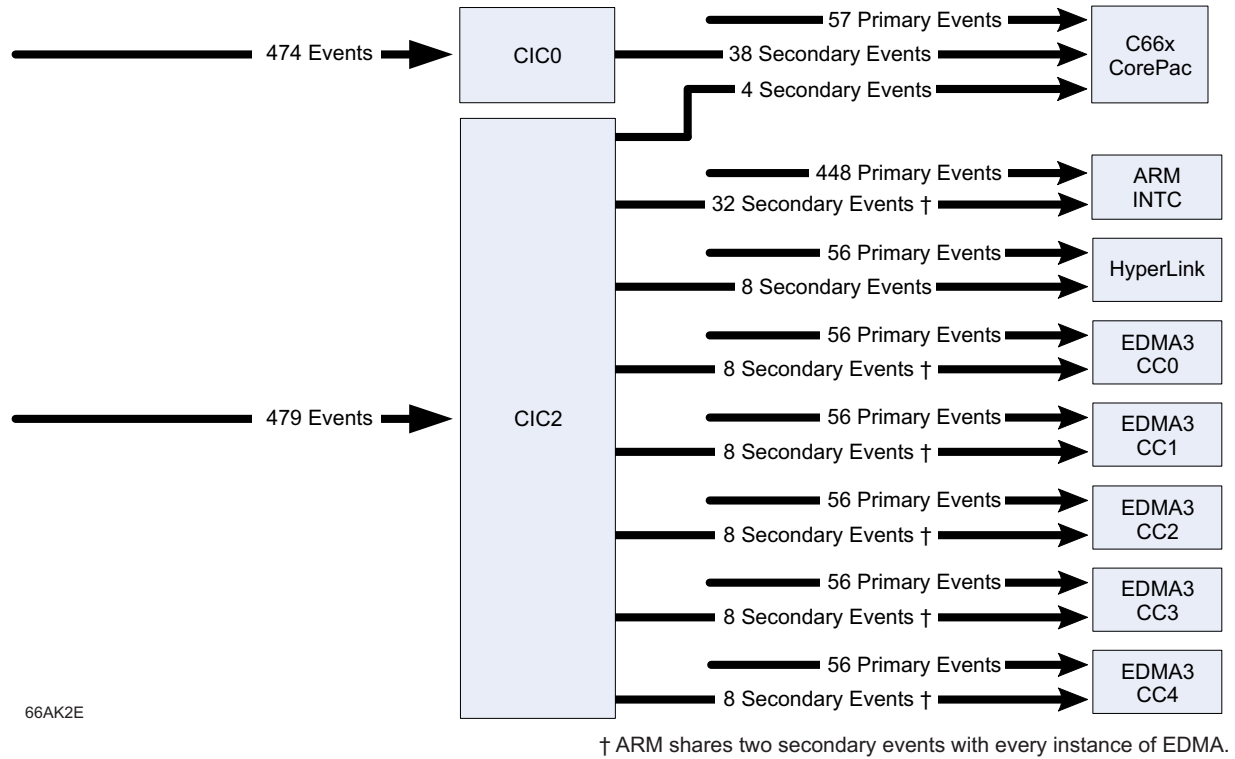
474 Events
CIC0
57 Primary Events
38 Secondary Events
C66x CorePac
4 Secondary Events
479 Events
CIC2
448 Primary Events
32 Secondary Events †
ARM INTC
56 Primary Events
8 Secondary Events
HyperLink
56 Primary Events
8 Secondary Events †
EDMA3 CC0
56 Primary Events
8 Secondary Events †
EDMA3 CC1
56 Primary Events
8 Secondary Events †
EDMA3 CC2
56 Primary Events
8 Secondary Events †
EDMA3 CC3
56 Primary Events
8 Secondary Events †
EDMA3 CC4
66AK2E

† ARM shares two secondary events with every instance of EDMA.